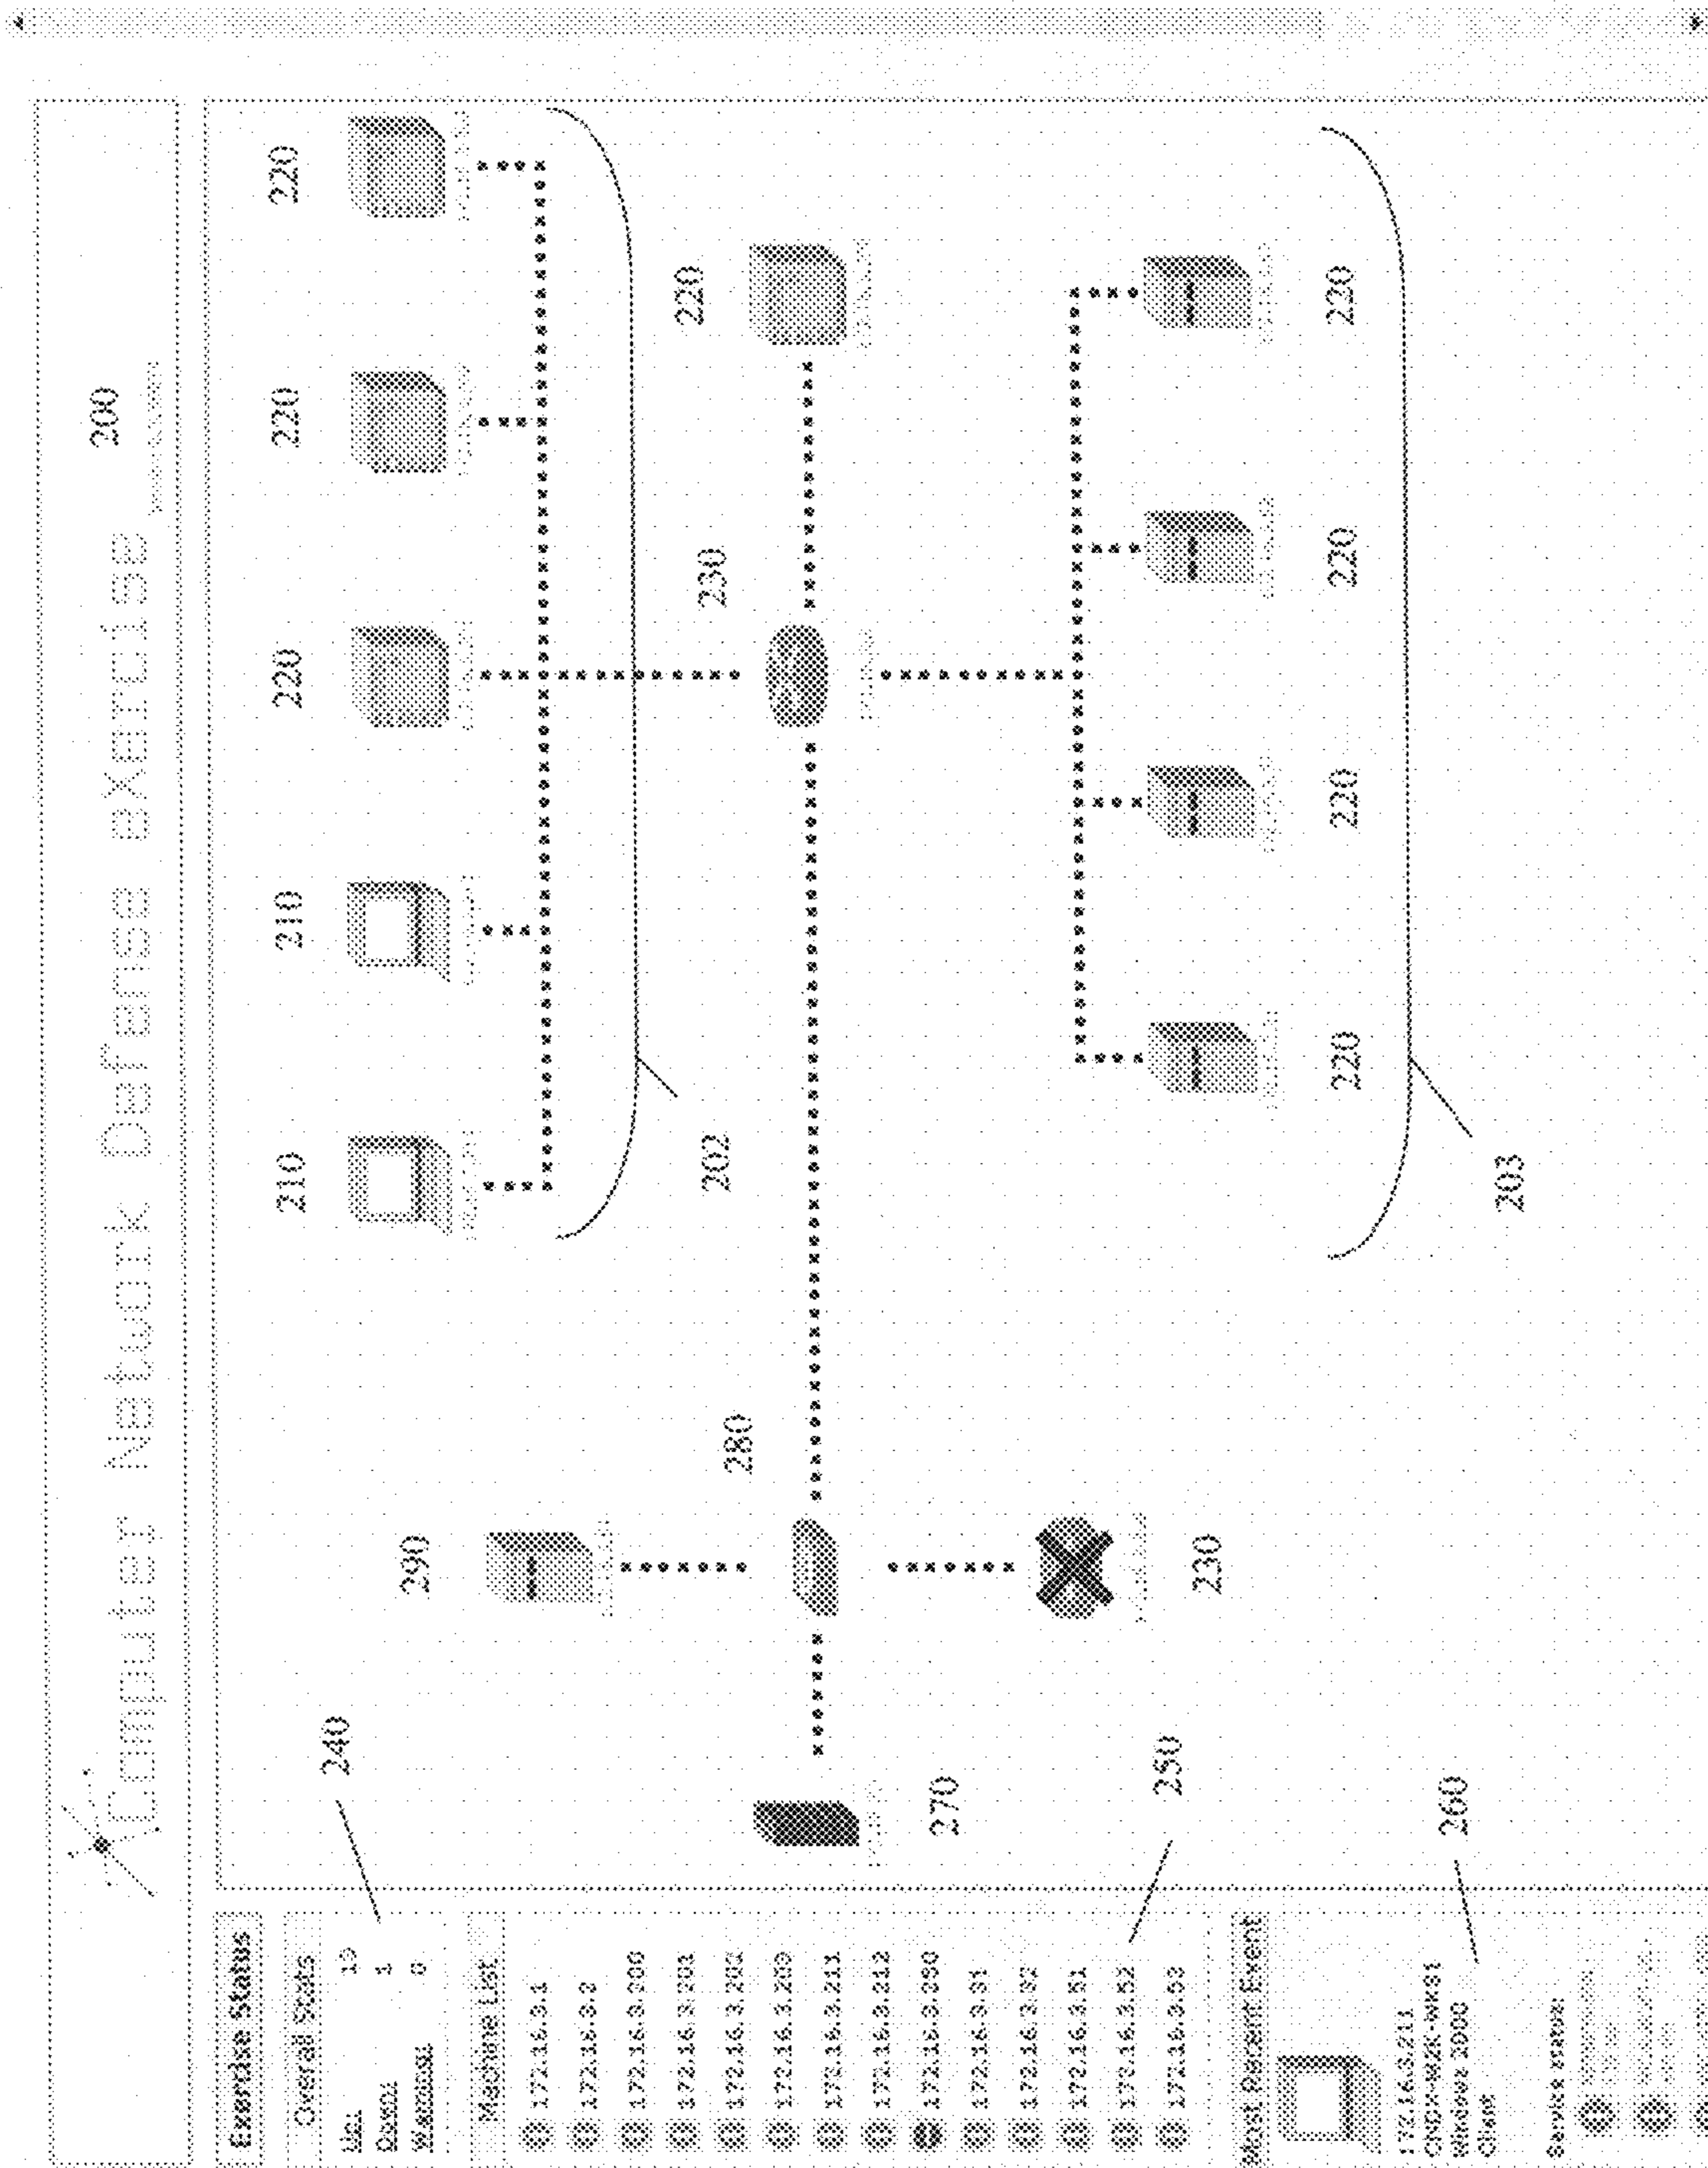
Computer Network Defense Exercise 200

210 210 220 220 220 220

202

230 220

220 220 220 230

203

290 280

230

240

250

270

260

Exercise Status

Overall Stats

Up 10

Down 1

Warnings 0

Machine List

172.16.3.1

172.16.3.2

172.16.3.200

172.16.3.201

172.16.3.202

172.16.3.203

172.16.3.211

172.16.3.212

172.16.3.250

172.16.3.51

172.16.3.52

172.16.3.51

172.16.3.52

172.16.3.53

Most Recent Event

172.16.3.211

CNDX-W2K-WKS1

Windows 2000

Client

Service status: